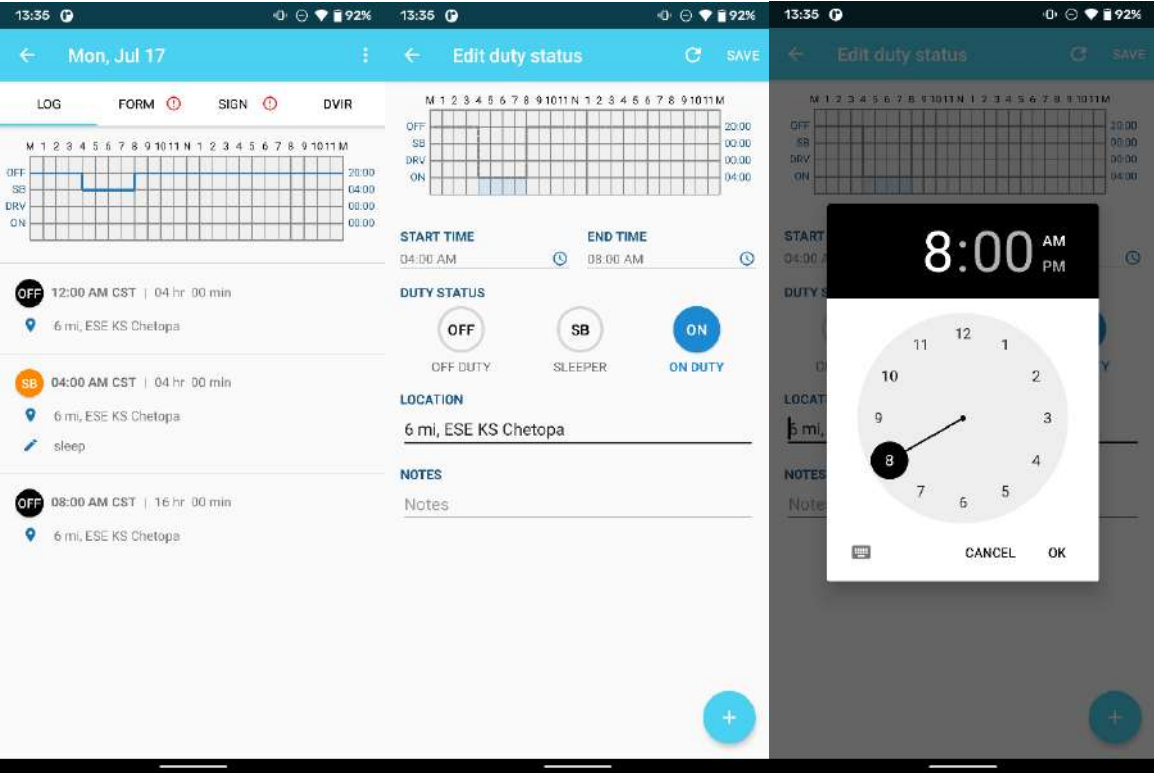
13:35 92%

Mon, Jul 17

LOG FORM SIGN DVIR

M 1 2 3 4 5 6 7 8 9 10 11 N 1 2 3 4 5 6 7 8 9 10 11 M

OFF
SB
DRV
ON

20:00
04:00
00:00
00:00

OFF 12:00 AM CST | 04 hr 00 min

6 mi, ESE KS Chetopa

SB 04:00 AM CST | 04 hr 00 min

6 mi, ESE KS Chetopa

sleep

OFF 08:00 AM CST | 16 hr 00 min

6 mi, ESE KS Chetopa

13:35 92%

Edit duty status SAVE

M 1 2 3 4 5 6 7 8 9 10 11 N 1 2 3 4 5 6 7 8 9 10 11 M

OFF
SB
DRV
ON

20:00
00:00
00:00
04:00

START TIME
04:00 AM

END TIME
08:00 AM

DUTY STATUS

OFF
OFF DUTY

SB
SLEEPER

ON
ON DUTY

LOCATION
6 mi, ESE KS Chetopa

NOTES
Notes

+

13:35 92%

Edit duty status SAVE

M 1 2 3 4 5 6 7 8 9 10 11 N 1 2 3 4 5 6 7 8 9 10 11 M

OFF
SB
DRV
ON

20:00
00:00
00:00
04:00

START
04:00

DUTY S

LOCAT
6 mi,

NOTES
Note

8:00 AM PM

12 1 2 3 4 5 6 7 8 9 10 11

CANCEL OK

+